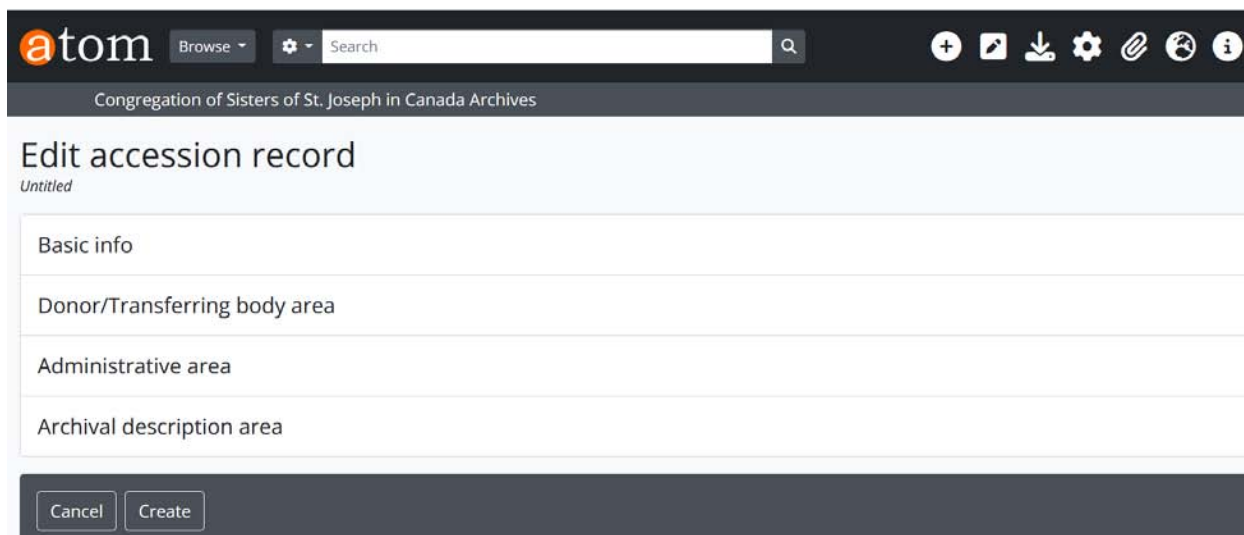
atom Browse Search

Congregation of Sisters of St. Joseph in Canada Archives

Edit accession record

Untitled

Basic info

Donor/Transferring body area

Administrative area

Archival description area

Cancel Create